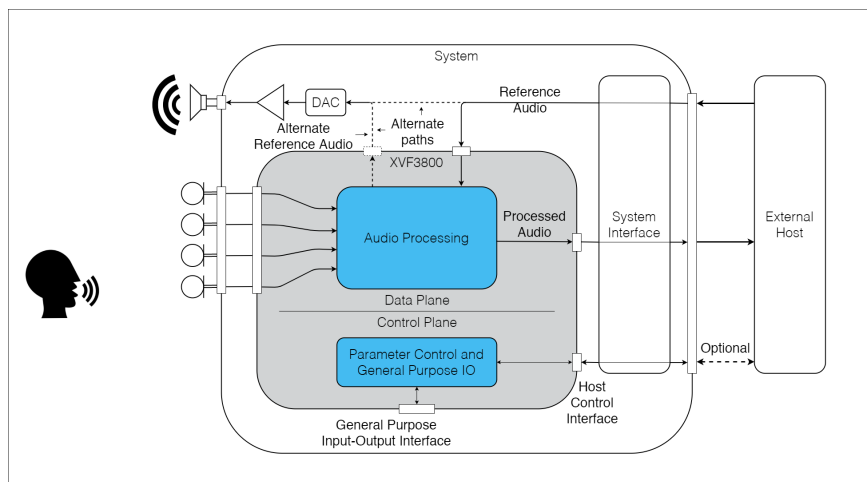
System

DAC

Reference Audio

Alternate paths

Alternate Reference Audio

XVF3800

Audio Processing

Processed Audio

System Interface

External Host

Data Plane

Control Plane

Parameter Control and General Purpose IO

Optional

Host Control Interface

General Purpose Input-Output Interface